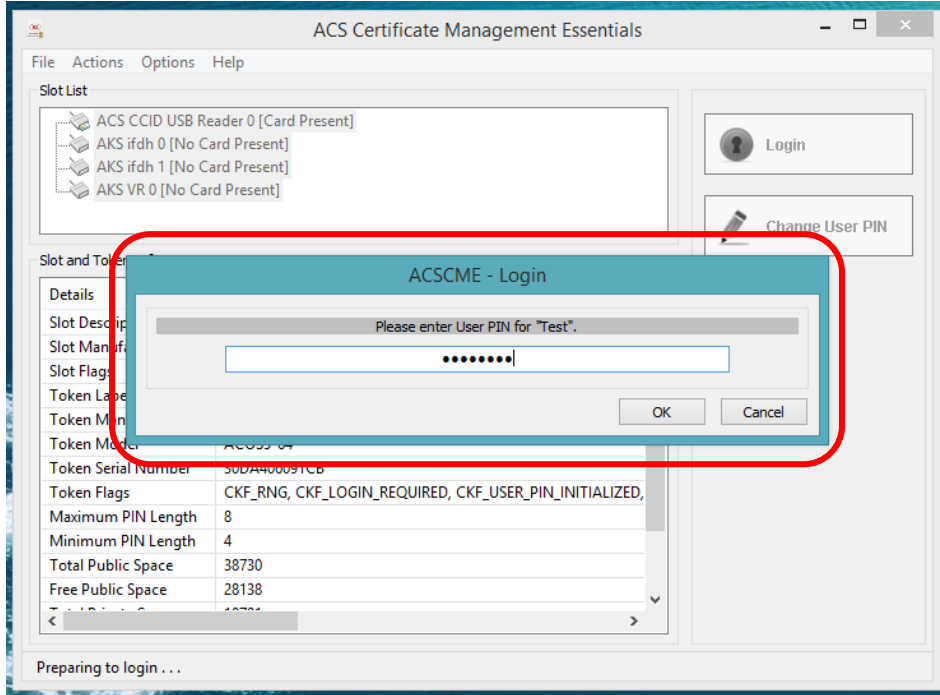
ACS Certificate Management Essentials

File Actions Options Help

Slot List

ACS CCID USB Reader 0 [Card Present]
AKS ifdh 0 [No Card Present]
AKS ifdh 1 [No Card Present]
AKS VR 0 [No Card Present]

Login

Change User PIN

Slot and Toke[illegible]

ACSCME - Login

Please enter User PIN for "Test".

••••••••

OK Cancel

| Details | |
|---|---|
| Slot Descri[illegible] | |
| Slot Manuf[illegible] | |
| Slot Flags | |
| Token Labe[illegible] | |
| Token Man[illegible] | |
| Token Model | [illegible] |
| Token Serial Number | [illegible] |
| Token Flags | CKF_RNG, CKF_LOGIN_REQUIRED, CKF_USER_PIN_INITIALIZED, |
| Maximum PIN Length | 8 |
| Minimum PIN Length | 4 |
| Total Public Space | 38730 |
| Free Public Space | 28138 |
| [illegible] | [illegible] |

Preparing to login . . .